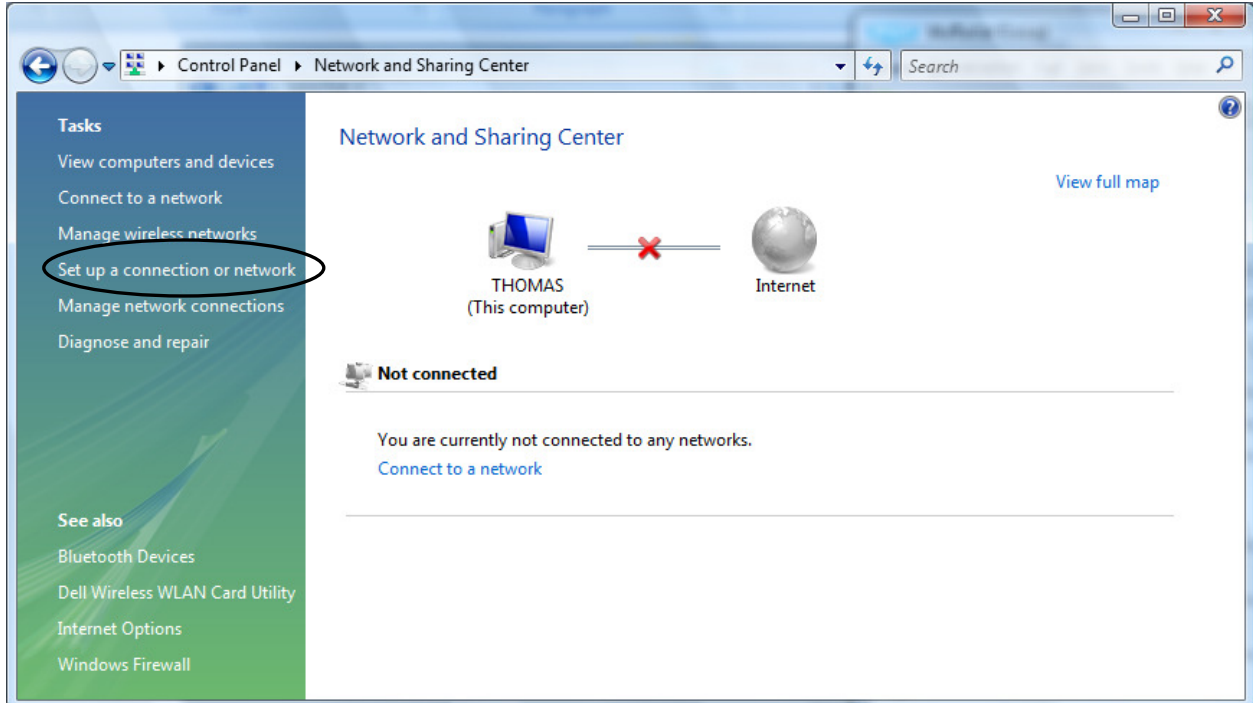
Control Panel ▸ Network and Sharing Center

Search

Tasks
View computers and devices
Connect to a network
Manage wireless networks
Set up a connection or network
Manage network connections
Diagnose and repair

See also
Bluetooth Devices
Dell Wireless WLAN Card Utility
Internet Options
Windows Firewall

Network and Sharing Center

View full map

THOMAS
(This computer)

Internet

Not connected

You are currently not connected to any networks.
Connect to a network